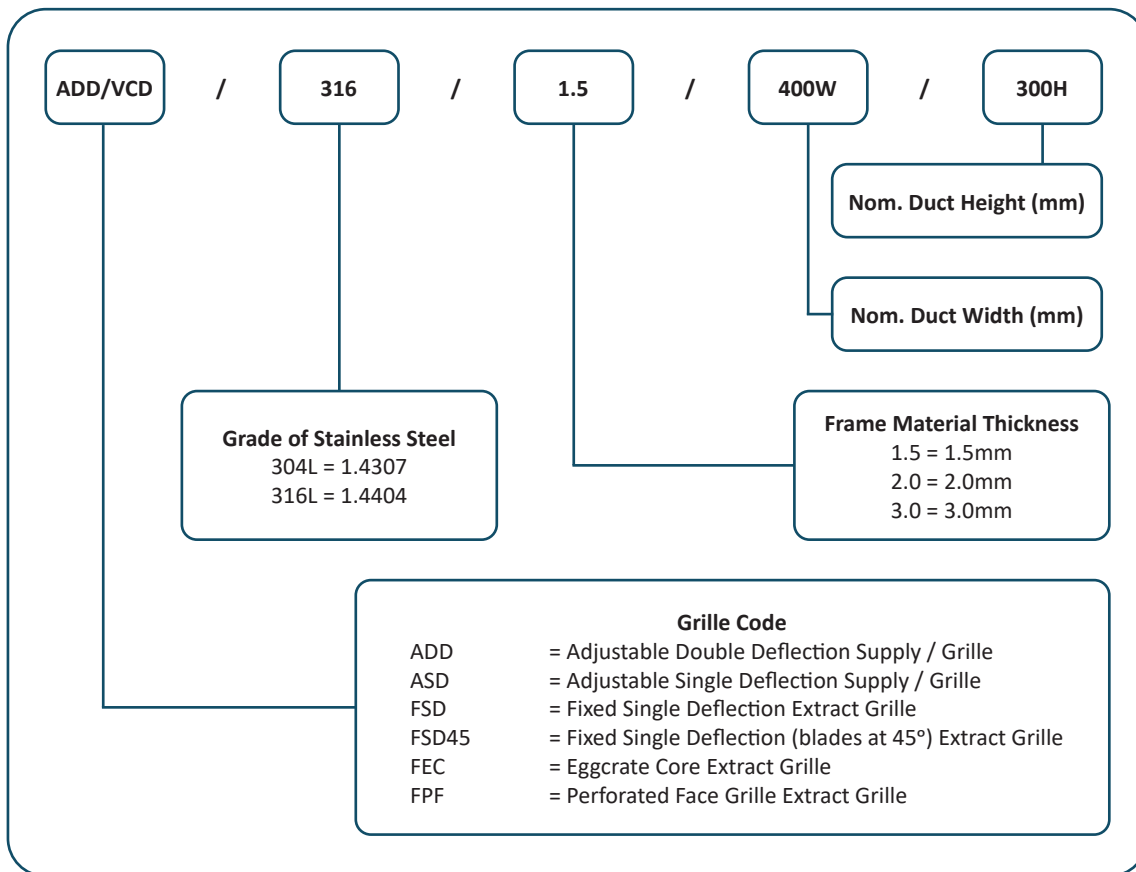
ADD/VCD / 316 / 1.5 / 400W / 300H

Nom. Duct Height (mm)

Nom. Duct Width (mm)

Grade of Stainless Steel
304L = 1.4307
316L = 1.4404

Frame Material Thickness
1.5 = 1.5mm
2.0 = 2.0mm
3.0 = 3.0mm

Grille Code
ADD = Adjustable Double Deflection Supply / Grille
ASD = Adjustable Single Deflection Supply / Grille
FSD = Fixed Single Deflection Extract Grille
FSD45 = Fixed Single Deflection (blades at 45°) Extract Grille
FEC = Eggcrate Core Extract Grille
FPF = Perforated Face Grille Extract Grille